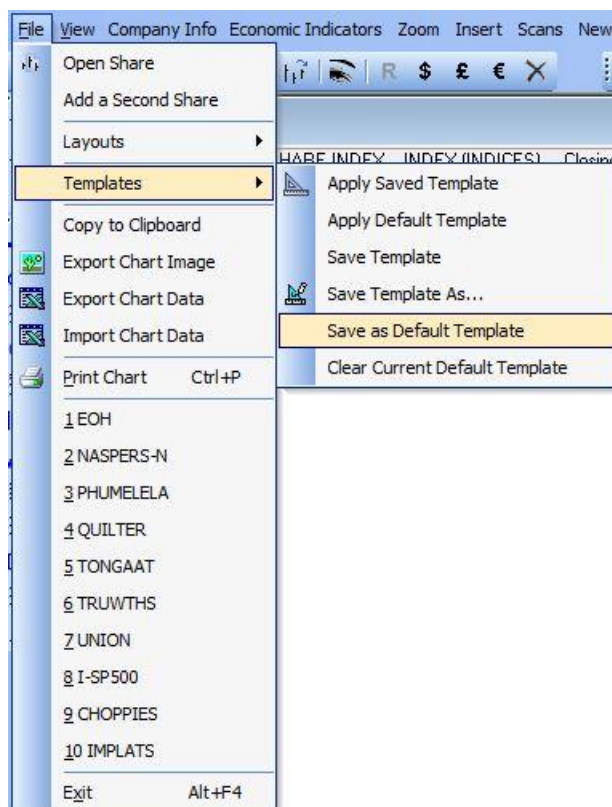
File View Company Info Economic Indicators Zoom Insert Scans New

R $ £ € ×

HARE INDEX INDEX (INDICES) Closin

Open Share
Add a Second Share
Layouts
Templates
Copy to Clipboard
Export Chart Image
Export Chart Data
Import Chart Data
Print Chart Ctrl+P
1 EOH
2 NASPERS-N
3 PHUMELELA
4 QUILTER
5 TONGAAT
6 TRUWTHS
7 UNION
8 I-SP500
9 CHOPPIES
10 IMPLATS
Exit Alt+F4

Apply Saved Template
Apply Default Template
Save Template
Save Template As...
Save as Default Template
Clear Current Default Template